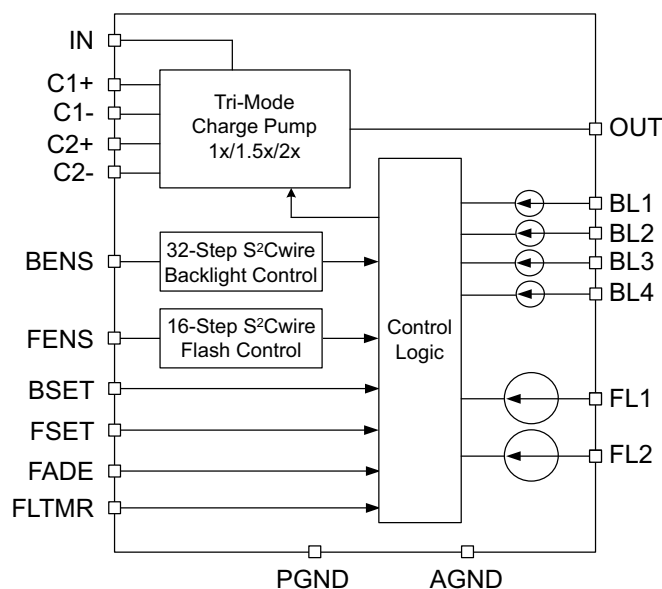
IN
C1+
C1-
C2+
C2-

Tri-Mode Charge Pump 1x/1.5x/2x

OUT

BENS

32-Step S$^2$Cwire Backlight Control

BL1
BL2
BL3
BL4

FENS

16-Step S$^2$Cwire Flash Control

Control Logic

BSET
FSET
FADE
FLTMR

FL1
FL2

PGND
AGND